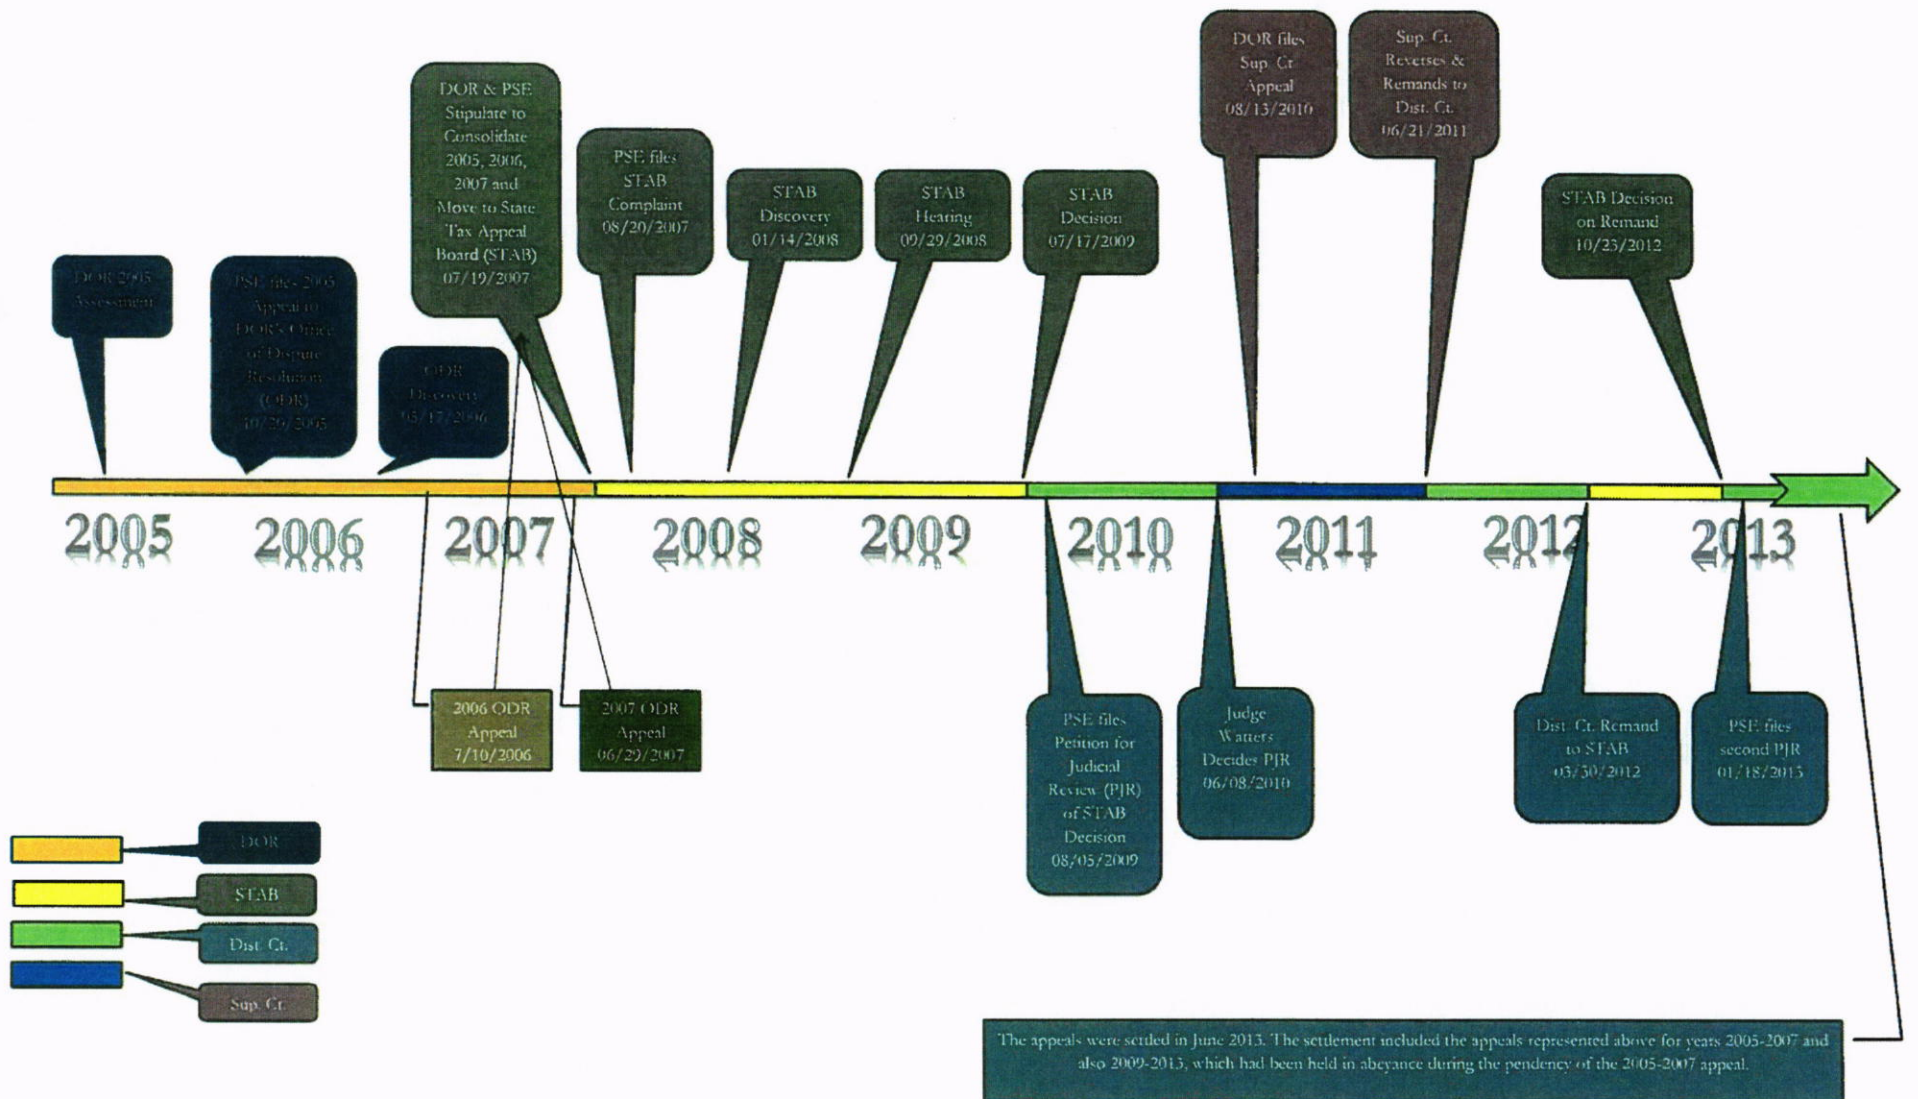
DOR 2005 Assessment

PSE files 2005 Appeal to DOR's Office of Dispute Resolution (ODR) 10/20/2005

ODR Discovery 05/17/2006

DOR & PSE Stipulate to Consolidate 2005, 2006, 2007 and Move to State Tax Appeal Board (STAB) 07/19/2007

PSE files STAB Complaint 08/20/2007

STAB Discovery 01/14/2008

STAB Hearing 09/29/2008

STAB Decision 07/17/2009

DOR files Sup. Ct. Appeal 08/13/2010

Sup. Ct. Reverses & Remands to Dist. Ct. 06/21/2011

STAB Decision on Remand 10/23/2012

2005 2006 2007 2008 2009 2010 2011 2012 2013

2006 ODR Appeal 7/10/2006

2007 ODR Appeal 06/29/2007

PSE files Petition for Judicial Review (PJR) of STAB Decision 08/05/2009

Judge Watters Decides PJR 06/08/2010

Dist. Ct. Remand to STAB 03/30/2012

PSE files second PJR 01/18/2013

DOR

STAB

Dist. Ct.

Sup. Ct.

The appeals were settled in June 2013. The settlement included the appeals represented above for years 2005-2007 and also 2009-2013, which had been held in abeyance during the pendency of the 2005-2007 appeal.